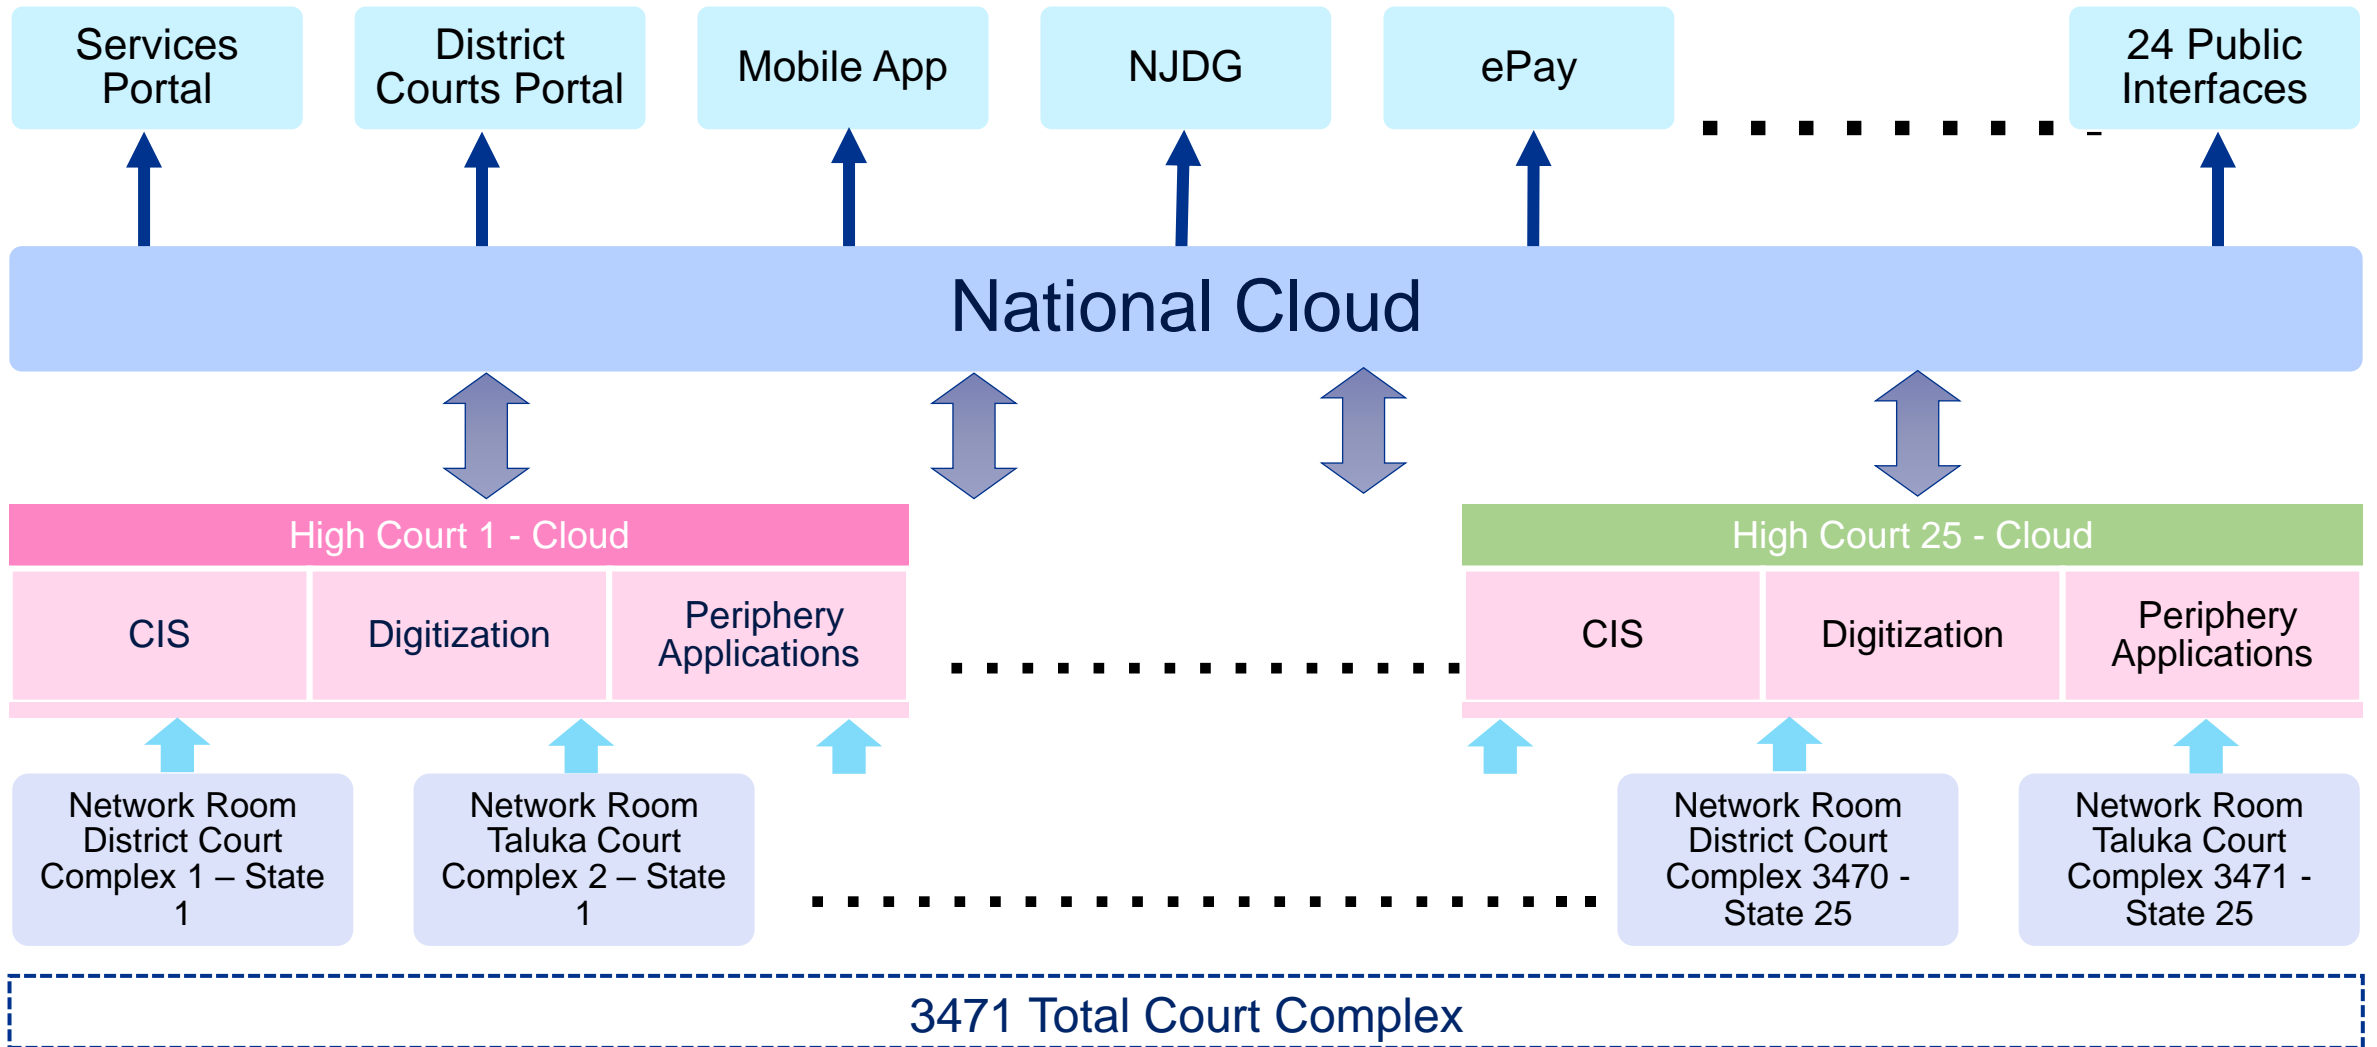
Services Portal

District Courts Portal

Mobile App

NJDG

ePay

24 Public Interfaces

National Cloud

High Court 1 - Cloud

CIS

Digitization

Periphery Applications

High Court 25 - Cloud

CIS

Digitization

Periphery Applications

Network Room District Court Complex 1 – State 1

Network Room Taluka Court Complex 2 – State 1

Network Room District Court Complex 3470 - State 25

Network Room Taluka Court Complex 3471 - State 25

3471 Total Court Complex